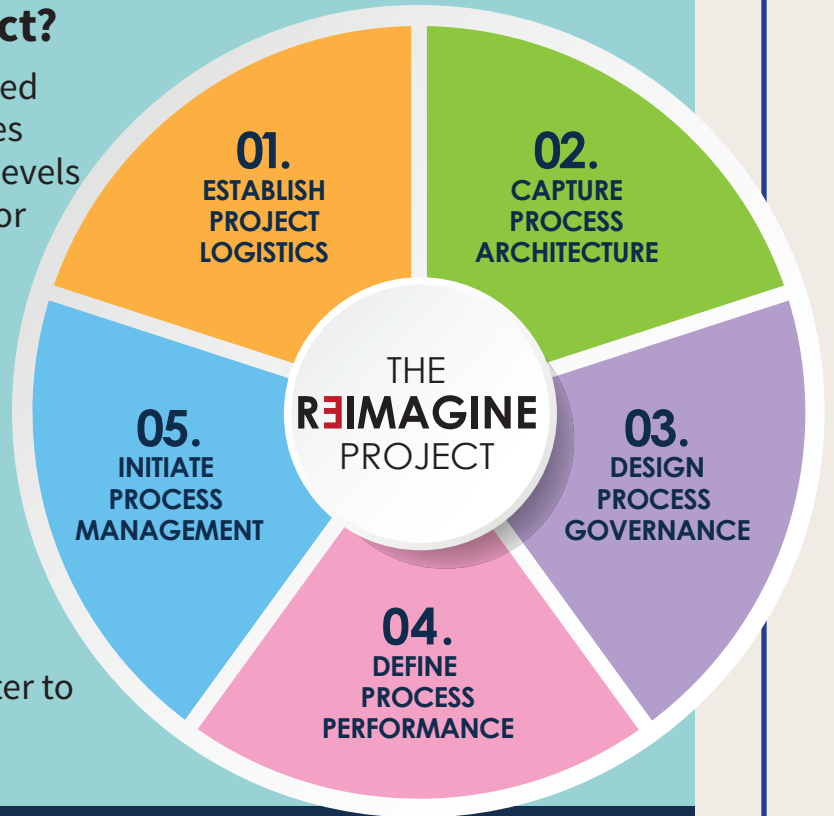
ct?

ed
es
evels
or

cer to

01.
ESTABLISH PROJECT LOGISTICS

02.
CAPTURE PROCESS ARCHITECTURE

THE
REIMAGINE
PROJECT

05.
INITIATE PROCESS MANAGEMENT

03.
DESIGN PROCESS GOVERNANCE

04.
DEFINE PROCESS PERFORMANCE